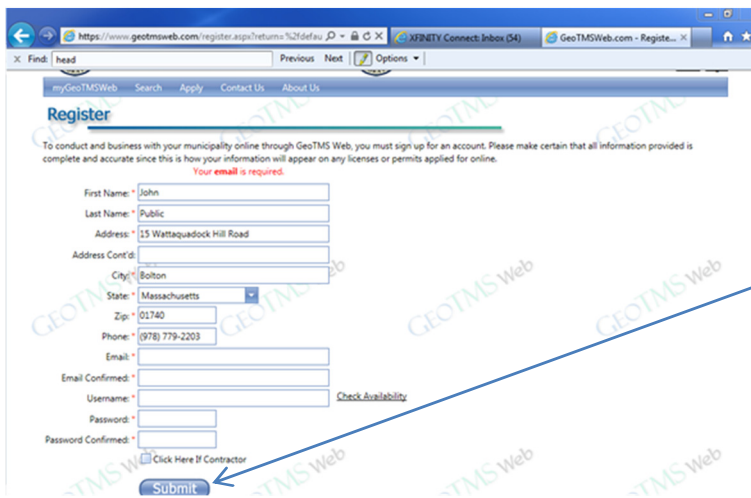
https://www.geotmsweb.com/register.aspx?return=%2fdefau

XFINITY Connect: Inbox (54)

GeoTMSWeb.com - Registe...

X Find: head

Previous Next

Options

myGeoTMSWeb Search Apply Contact Us About Us

Register

To conduct and business with your municipality online through GeoTMS Web, you must sign up for an account. Please make certain that all information provided is complete and accurate since this is how your information will appear on any licenses or permits applied for online.

Your email is required.

| | |
|---|---|
| First Name: * | John |
| Last Name: * | Public |
| Address: * | 15 Wattaquadock Hill Road |
| Address Cont'd: | |
| City: * | Bolton |
| State: * | Massachusetts |
| Zip: * | 01740 |
| Phone: * | (978) 779-2203 |
| Email: * | |
| Email Confirmed: * | |
| Username: * | |
| Password: * | |
| Password Confirmed: * | |

Check Availability

Click Here If Contractor

Submit

GEOTMS Web